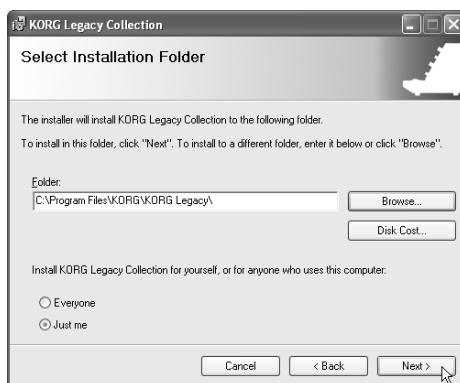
KORG Legacy Collection

Select Installation Folder

The installer will install KORG Legacy Collection to the following folder.

To install in this folder, click "Next". To install to a different folder, enter it below or click "Browse".

Folder:
C:\Program Files\KORG\KORG Legacy\

Browse...

Disk Cost...

Install KORG Legacy Collection for yourself, or for anyone who uses this computer:

Everyone

Just me

Cancel

< Back

Next >